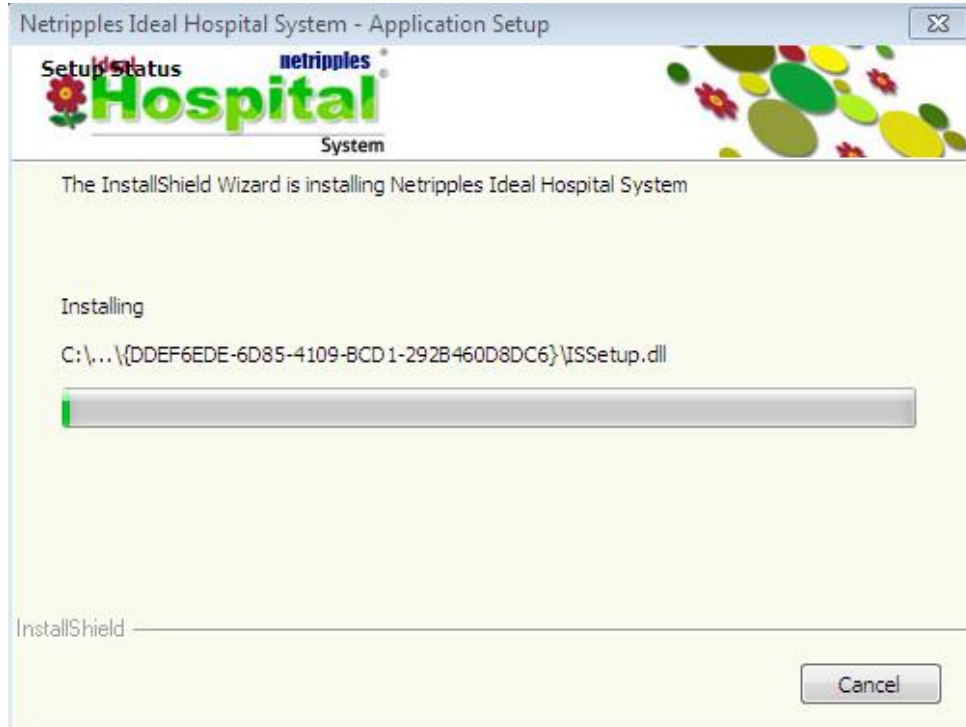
Netripples Ideal Hospital System - Application Setup

Setup Status

Ideal netripples Hospital System

The InstallShield Wizard is installing Netripples Ideal Hospital System

Installing

C:\...\{DDEF6EDE-6D85-4109-BCD1-292B460D8DC6}\ISSetup.dll

InstallShield

Cancel